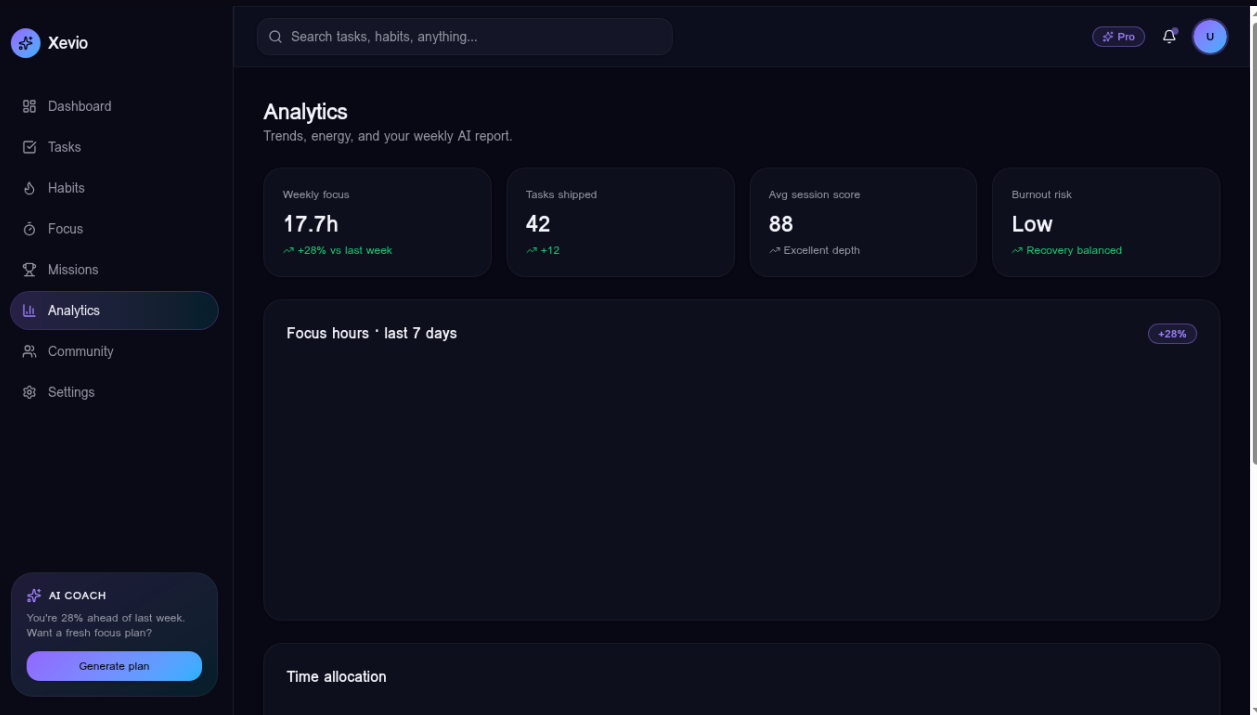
Xevio

Dashboard
Tasks
Habits
Focus
Missions
Analytics
Community
Settings

AI COACH
You're 28% ahead of last week. Want a fresh focus plan?
Generate plan

Search tasks, habits, anything...

Pro

U

Analytics
Trends, energy, and your weekly AI report.

Weekly focus
17.7h
+28% vs last week

Tasks shipped
42
+12

Avg session score
88
Excellent depth

Burnout risk
Low
Recovery balanced

Focus hours · last 7 days
+28%

Time allocation